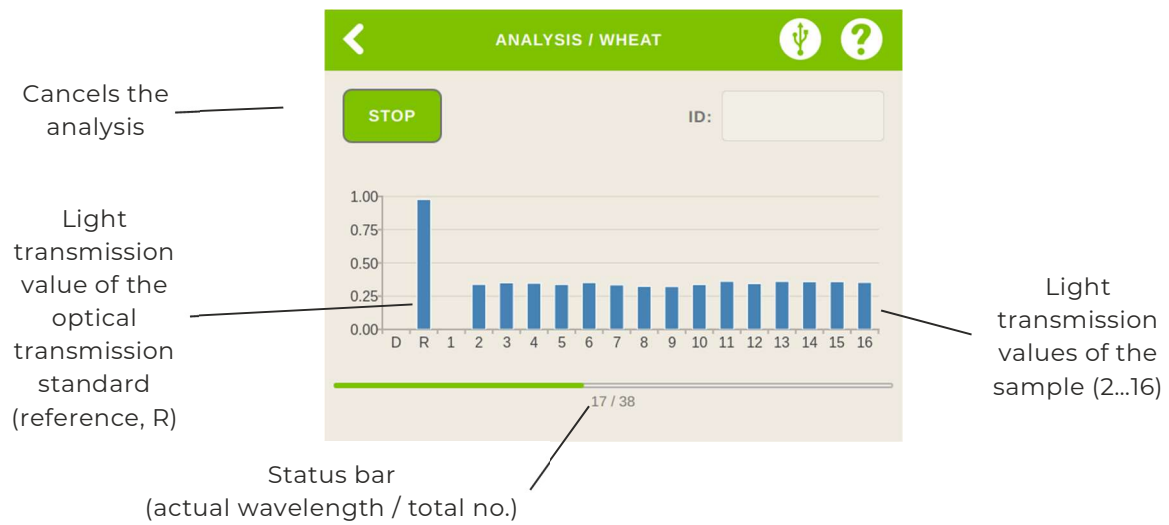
ANALYSIS / WHEAT

Cancels the analysis

STOP

ID:

Light transmission value of the optical transmission standard (reference, R)

1.00
0.75
0.50
0.25
0.00

D R 1 2 3 4 5 6 7 8 9 10 11 12 13 14 15 16

Light transmission values of the sample (2...16)

17 / 38

Status bar (actual wavelength / total no.)